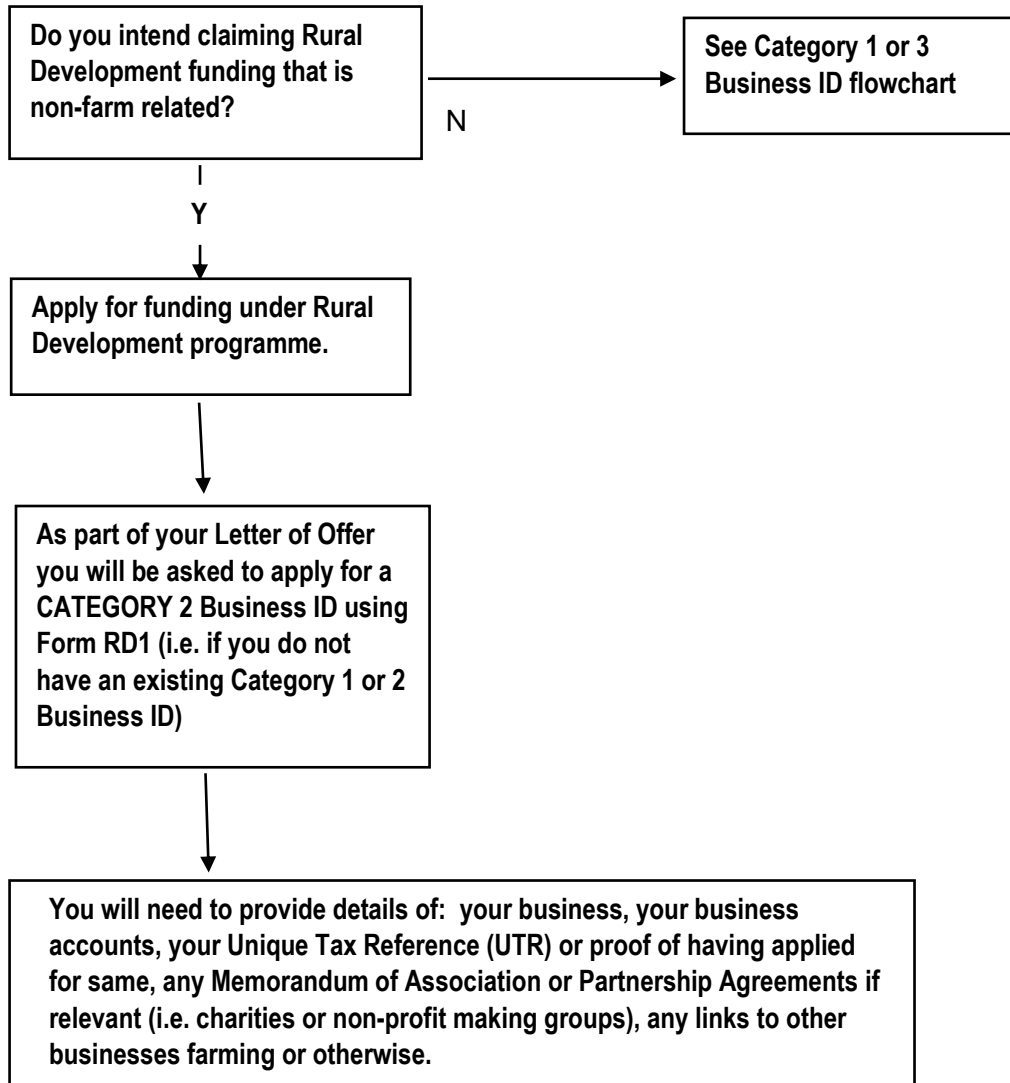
Do you intend claiming Rural Development funding that is non-farm related?

N

See Category 1 or 3 Business ID flowchart

Y

Apply for funding under Rural Development programme.

As part of your Letter of Offer you will be asked to apply for a CATEGORY 2 Business ID using Form RD1 (i.e. if you do not have an existing Category 1 or 2 Business ID)

You will need to provide details of: your business, your business accounts, your Unique Tax Reference (UTR) or proof of having applied for same, any Memorandum of Association or Partnership Agreements if relevant (i.e. charities or non-profit making groups), any links to other businesses farming or otherwise.